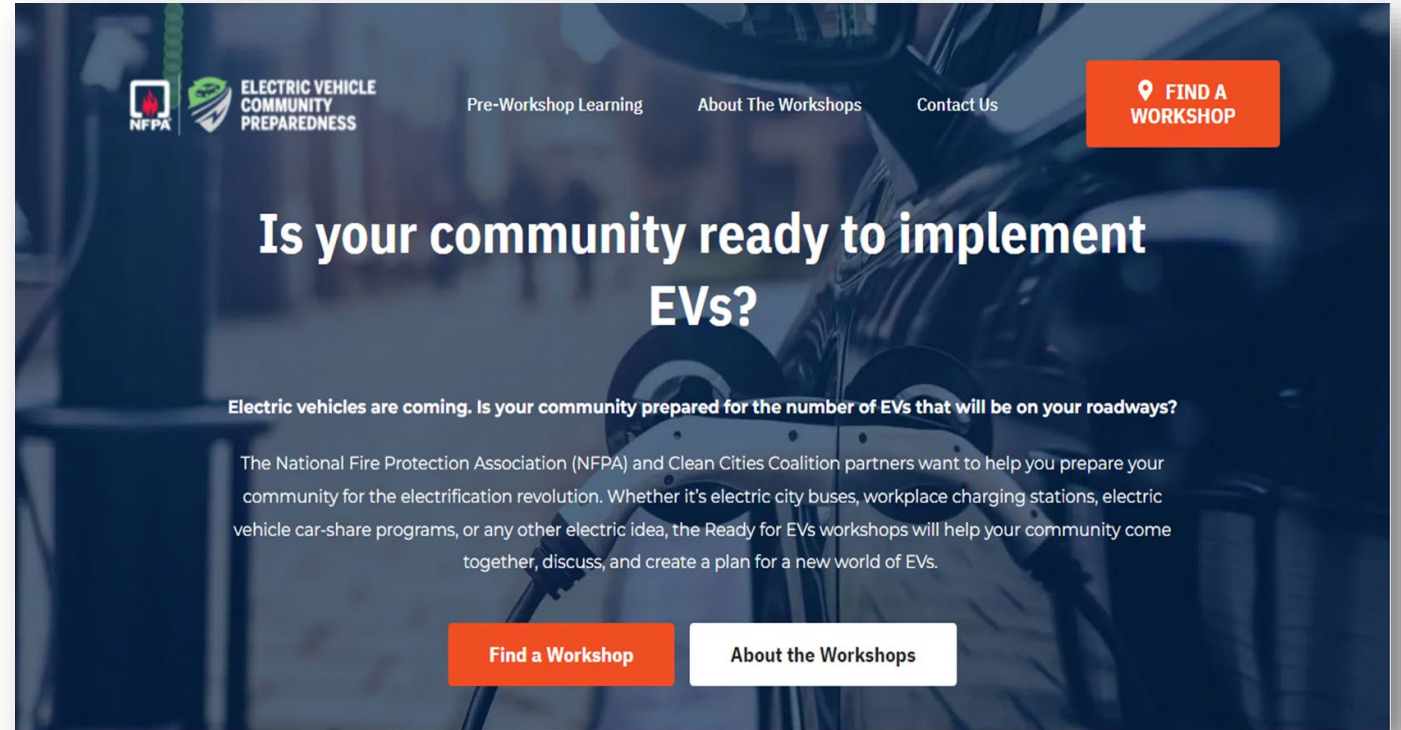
NFPA

ELECTRIC VEHICLE COMMUNITY PREPAREDNESS

Pre-Workshop Learning

About The Workshops

Contact Us

FIND A WORKSHOP

Is your community ready to implement EVs?

Electric vehicles are coming. Is your community prepared for the number of EVs that will be on your roadways?

The National Fire Protection Association (NFPA) and Clean Cities Coalition partners want to help you prepare your community for the electrification revolution. Whether it's electric city buses, workplace charging stations, electric vehicle car-share programs, or any other electric idea, the Ready for EVs workshops will help your community come together, discuss, and create a plan for a new world of EVs.

Find a Workshop

About the Workshops